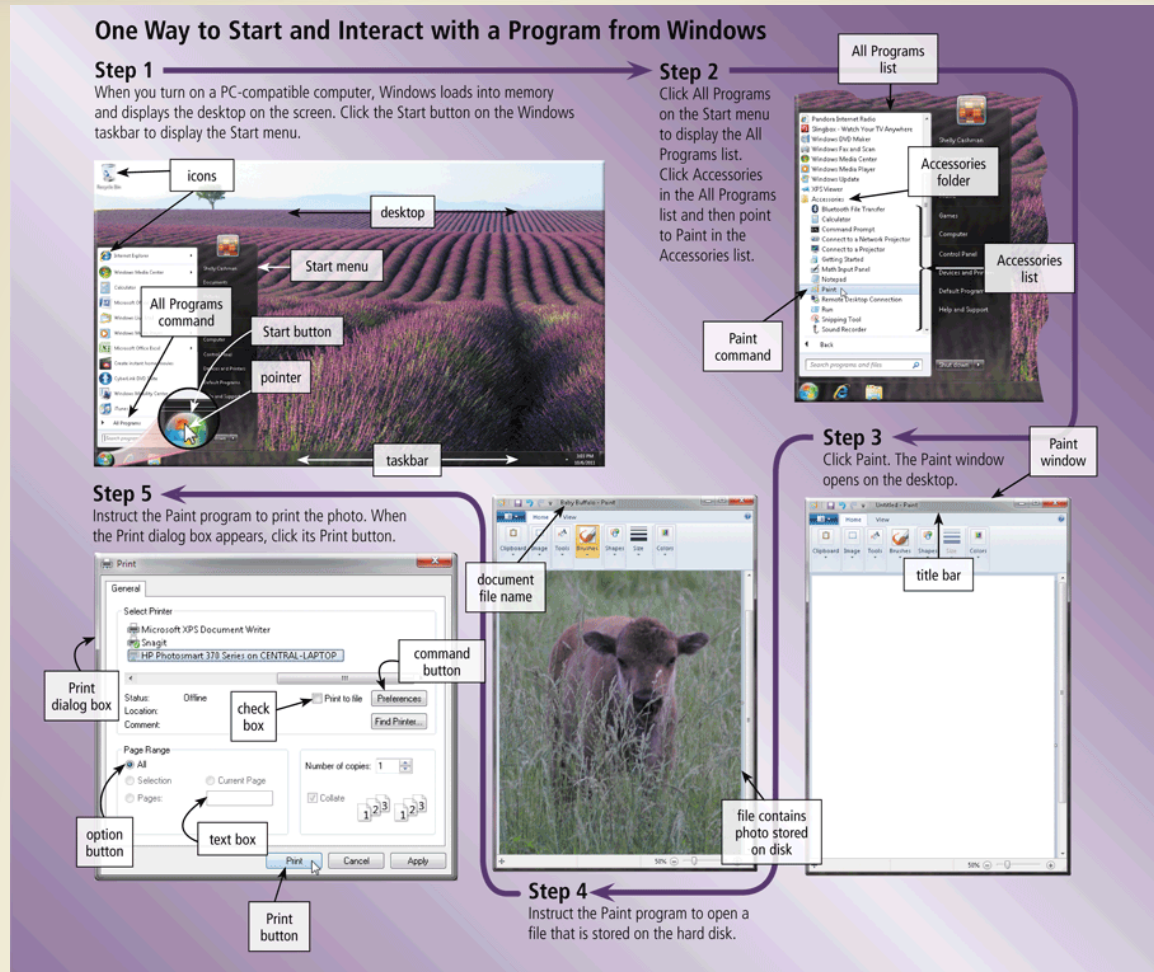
One Way to Start and Interact with a Program from Windows

Step 1
When you turn on a PC-compatible computer, Windows loads into memory and displays the desktop on the screen. Click the Start button on the Windows taskbar to display the Start menu.

icons
desktop
Start menu
All Programs command
Start button
pointer
taskbar

Step 2
Click All Programs on the Start menu to display the All Programs list. Click Accessories in the All Programs list and then point to Paint in the Accessories list.

All Programs list
Accessories folder
Accessories list
Paint command

Pandora Internet Radio
Slingbox - Watch Your TV Anywhere
Windows DVD Maker
Windows Fax and Scan
Windows Media Center
Windows Media Player
Windows Update
XPS Viewer
Accessories
Bluetooth File Transfer
Calculator
Command Prompt
Connect to a Network Projector
Connect to a Projector
Getting Started
Math Input Panel
Notepad
Paint
Remote Desktop Connection
Run
Snipping Tool
Sound Recorder
Back
Search programs and files
Shelly Cashman
Games
Computer
Control Panel
Devices and Printers
Default Programs
Help and Support
Shut down

Step 3
Click Paint. The Paint window opens on the desktop.

Paint window
title bar
Untitled - Paint
Home View
Clipboard Image Tools Brushes Shapes Size Colors

Step 5
Instruct the Paint program to print the photo. When the Print dialog box appears, click its Print button.

Print
General
Select Printer
Microsoft XPS Document Writer
Snagit
HP Photosmart 370 Series on CENTRAL-LAPTOP
Status: Offline
Location:
Comment:
Print to file
Preferences
Find Printer...
Page Range
All
Selection
Current Page
Pages:
Number of copies: 1
Collate
Print
Cancel
Apply

Print dialog box
check box
command button
option button
text box
Print button

document file name
Baby Buffalo - Paint
Home View
Clipboard Image Tools Brushes Shapes Size Colors
file contains photo stored on disk

Step 4
Instruct the Paint program to open a file that is stored on the hard disk.